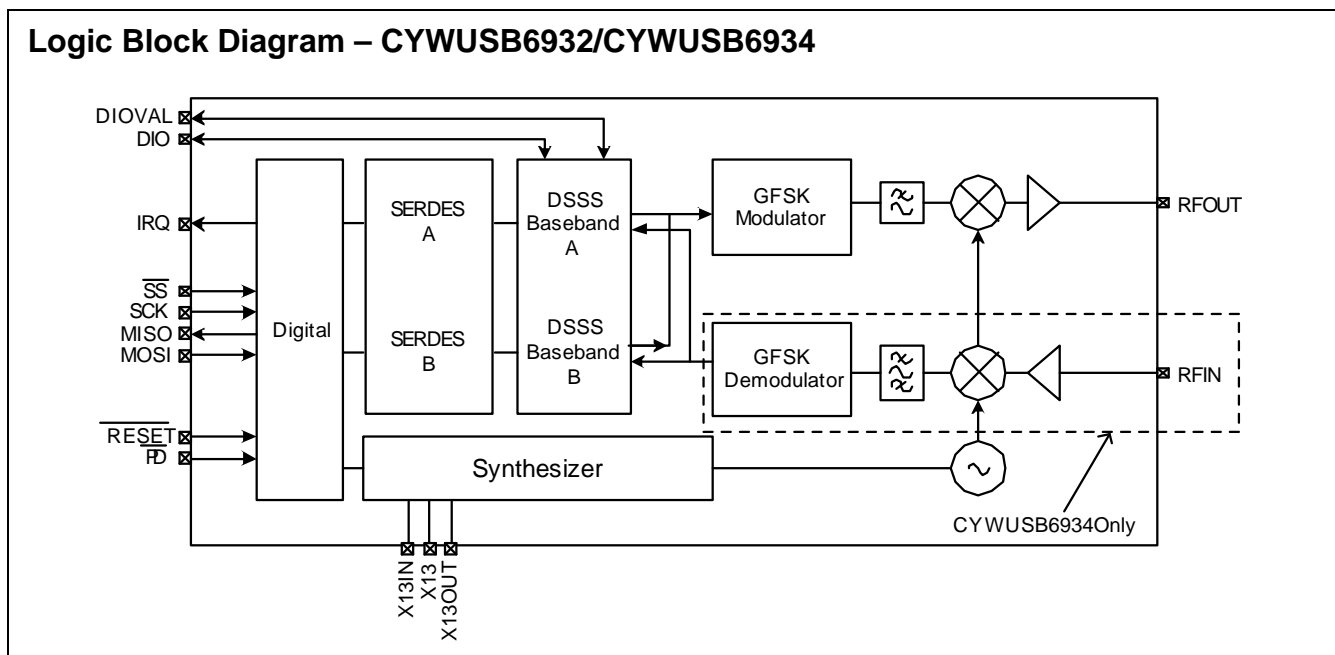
Logic Block Diagram – CYWUSB6932/CYWUSB6934

DIOVAL
DIO
IRQ
$\overline{SS}$
SCK
MISO
MOSI
$\overline{RESET}$
$\overline{PD}$

Digital

SERDES
A

SERDES
B

DSSS
Baseband
A

DSSS
Baseband
B

GFSK
Modulator

GFSK
Demodulator

Synthesizer

RFOUT
RFIN

CYWUSB6934Only

X13IN
X13
X13OUT